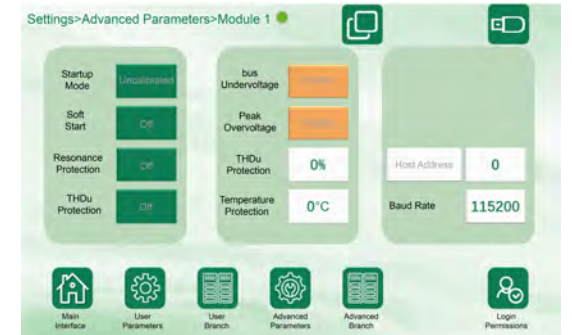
Settings>Advanced Parameters>Module 1

Startup Mode
Uncalibrated

Soft Start
Off

Resonance Protection
Off

THDu Protection
Off

bus Undervoltage
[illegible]

Peak Overvoltage
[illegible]

THDu Protection
0%

Temperature Protection
0°C

Host Address
0

Baud Rate
115200

Main Interface
User Parameters
User Branch
Advanced Parameters
Advanced Branch
Login Permissions